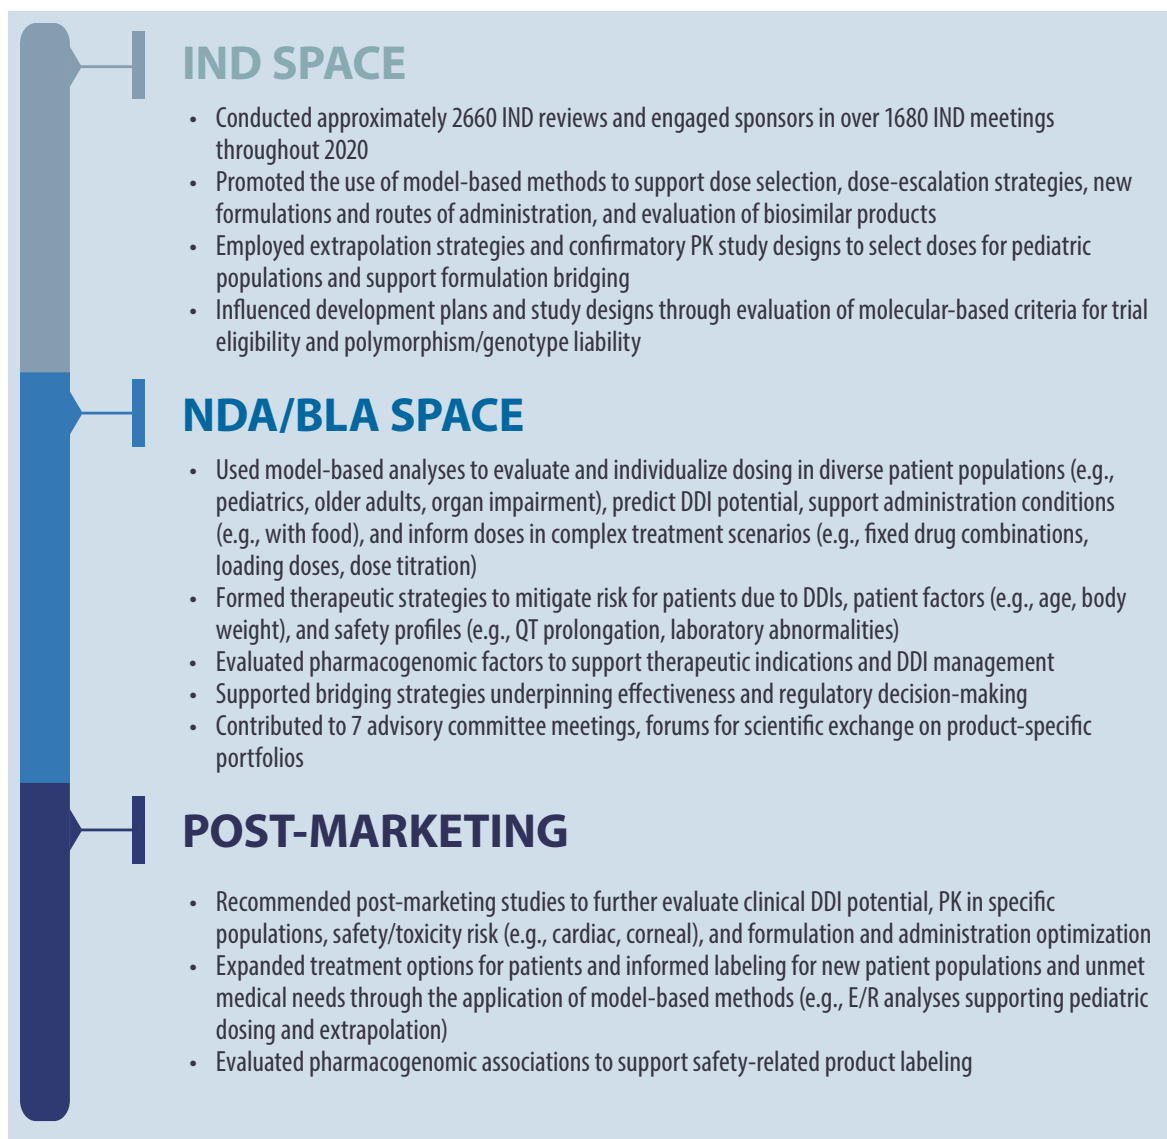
IND SPACE

- Conducted approximately 2660 IND reviews and engaged sponsors in over 1680 IND meetings throughout 2020
- Promoted the use of model-based methods to support dose selection, dose-escalation strategies, new formulations and routes of administration, and evaluation of biosimilar products
- Employed extrapolation strategies and confirmatory PK study designs to select doses for pediatric populations and support formulation bridging
- Influenced development plans and study designs through evaluation of molecular-based criteria for trial eligibility and polymorphism/genotype liability

NDA/BLA SPACE

- Used model-based analyses to evaluate and individualize dosing in diverse patient populations (e.g., pediatrics, older adults, organ impairment), predict DDI potential, support administration conditions (e.g., with food), and inform doses in complex treatment scenarios (e.g., fixed drug combinations, loading doses, dose titration)
- Formed therapeutic strategies to mitigate risk for patients due to DDIs, patient factors (e.g., age, body weight), and safety profiles (e.g., QT prolongation, laboratory abnormalities)
- Evaluated pharmacogenomic factors to support therapeutic indications and DDI management
- Supported bridging strategies underpinning effectiveness and regulatory decision-making
- Contributed to 7 advisory committee meetings, forums for scientific exchange on product-specific portfolios

POST-MARKETING

- Recommended post-marketing studies to further evaluate clinical DDI potential, PK in specific populations, safety/toxicity risk (e.g., cardiac, corneal), and formulation and administration optimization
- Expanded treatment options for patients and informed labeling for new patient populations and unmet medical needs through the application of model-based methods (e.g., E/R analyses supporting pediatric dosing and extrapolation)
- Evaluated pharmacogenomic associations to support safety-related product labeling